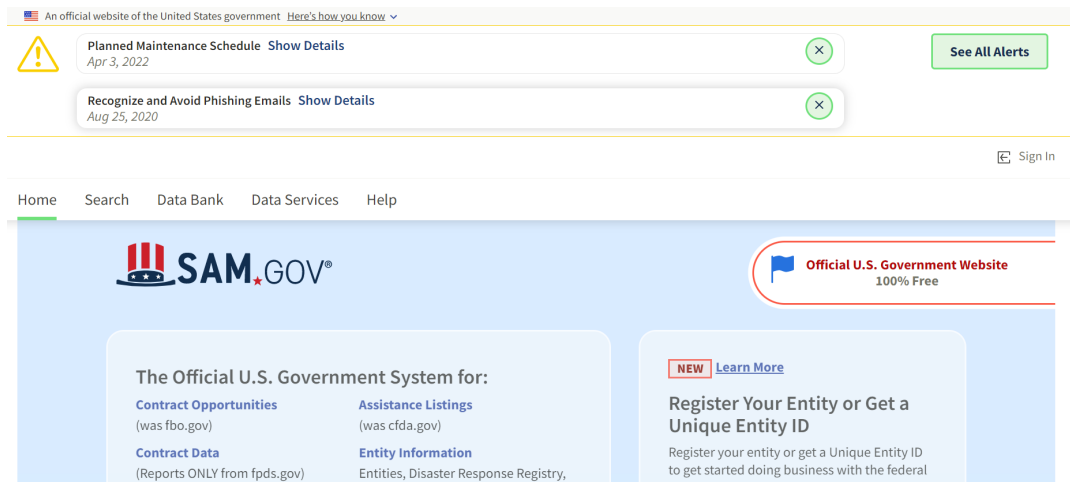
An official website of the United States government Here's how you know

Planned Maintenance Schedule Show Details
Apr 3, 2022

See All Alerts

Recognize and Avoid Phishing Emails Show Details
Aug 25, 2020

Sign In

Home Search Data Bank Data Services Help

SAM.GOV®

Official U.S. Government Website
100% Free

The Official U.S. Government System for:

Contract Opportunities
(was fbo.gov)

Assistance Listings
(was cfda.gov)

Contract Data
(Reports ONLY from fpds.gov)

Entity Information
Entities, Disaster Response Registry,

NEW Learn More

Register Your Entity or Get a Unique Entity ID

Register your entity or get a Unique Entity ID to get started doing business with the federal